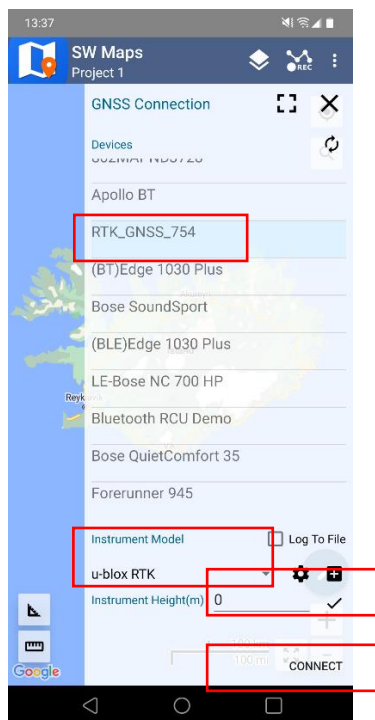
13:37

SW Maps
Project 1

REC

GNSS Connection

Devices

Apollo BT

RTK_GNSS_754

(BT)Edge 1030 Plus

Bose SoundSport

(BLE)Edge 1030 Plus

LE-Bose NC 700 HP

Bluetooth RCU Demo

Bose QuietComfort 35

Forerunner 945

Instrument Model

Log To File

u-blox RTK

Instrument Height(m) 0

Reykjavík

100 ml

CONNECT

Google